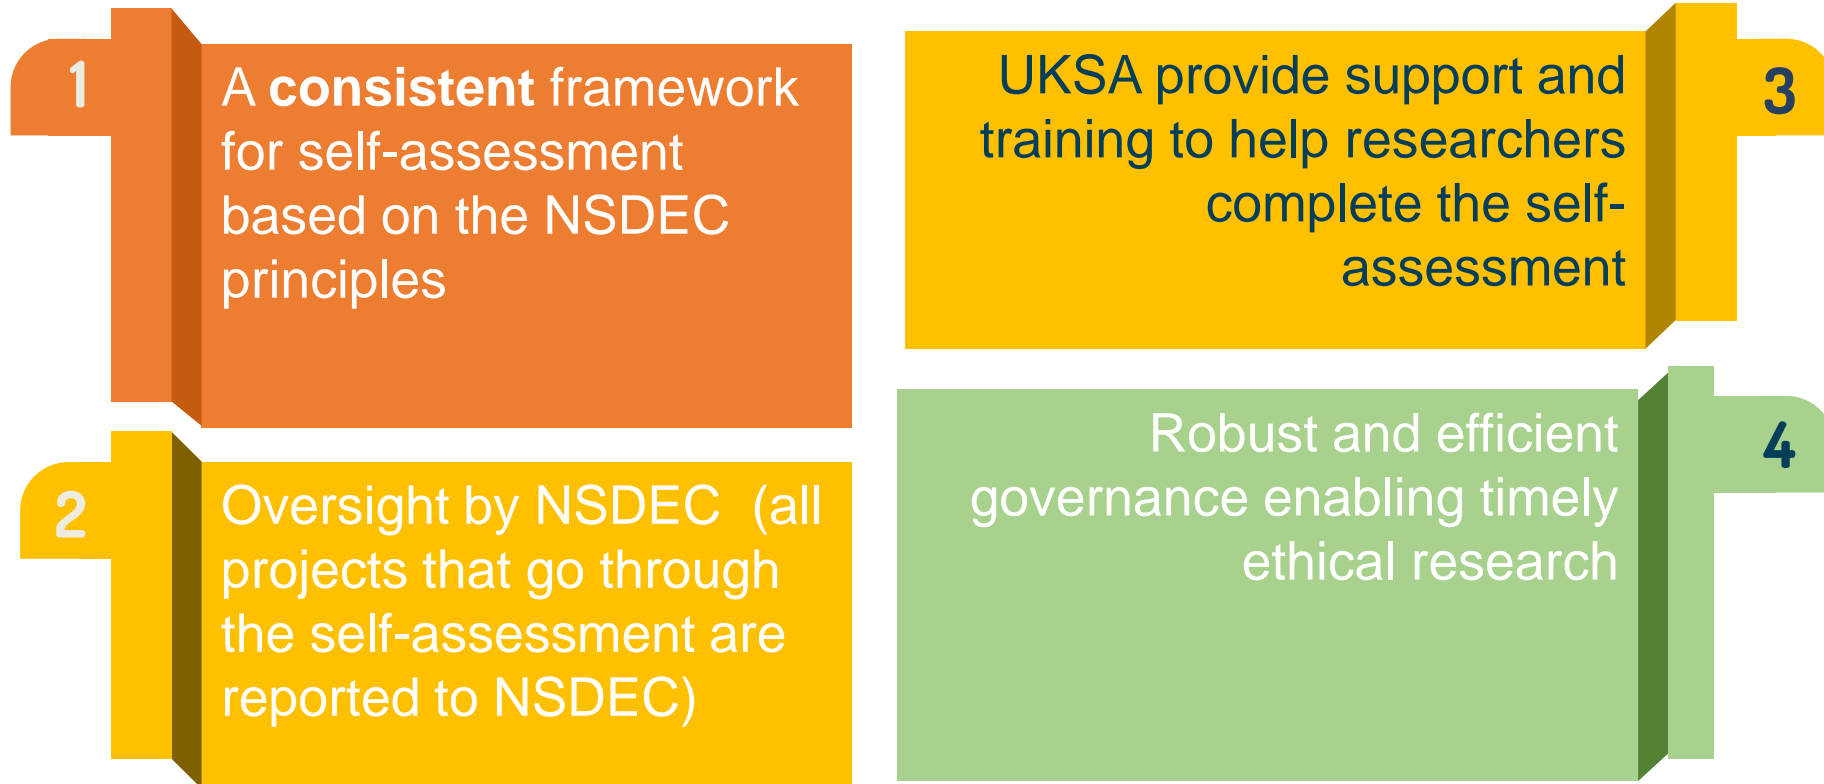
1

A consistent framework for self-assessment based on the NSDEC principles

2

Oversight by NSDEC (all projects that go through the self-assessment are reported to NSDEC)

UKSA provide support and training to help researchers complete the self-assessment

3

Robust and efficient governance enabling timely ethical research

4